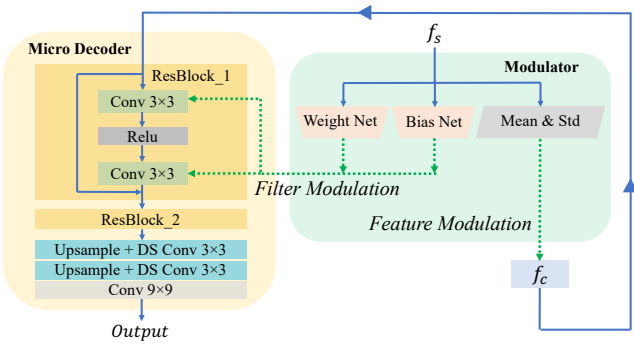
Micro Decoder

ResBlock_1

Conv 3×3

Relu

Conv 3×3

ResBlock_2

Upsample + DS Conv 3×3

Upsample + DS Conv 3×3

Conv 9×9

Output

$f_s$

Modulator

Weight Net

Bias Net

Mean & Std

Filter Modulation

Feature Modulation

$f_c$